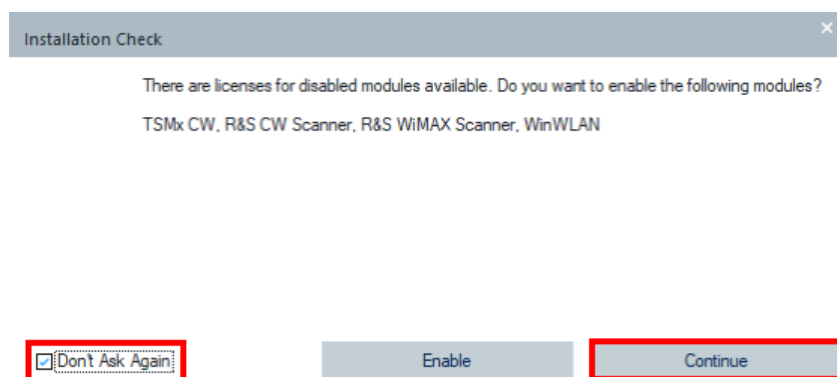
Installation Check

There are licenses for disabled modules available. Do you want to enable the following modules?

TSMx CW, R&S CW Scanner, R&S WiMAX Scanner, WinWLAN

Don't Ask Again

Enable

Continue